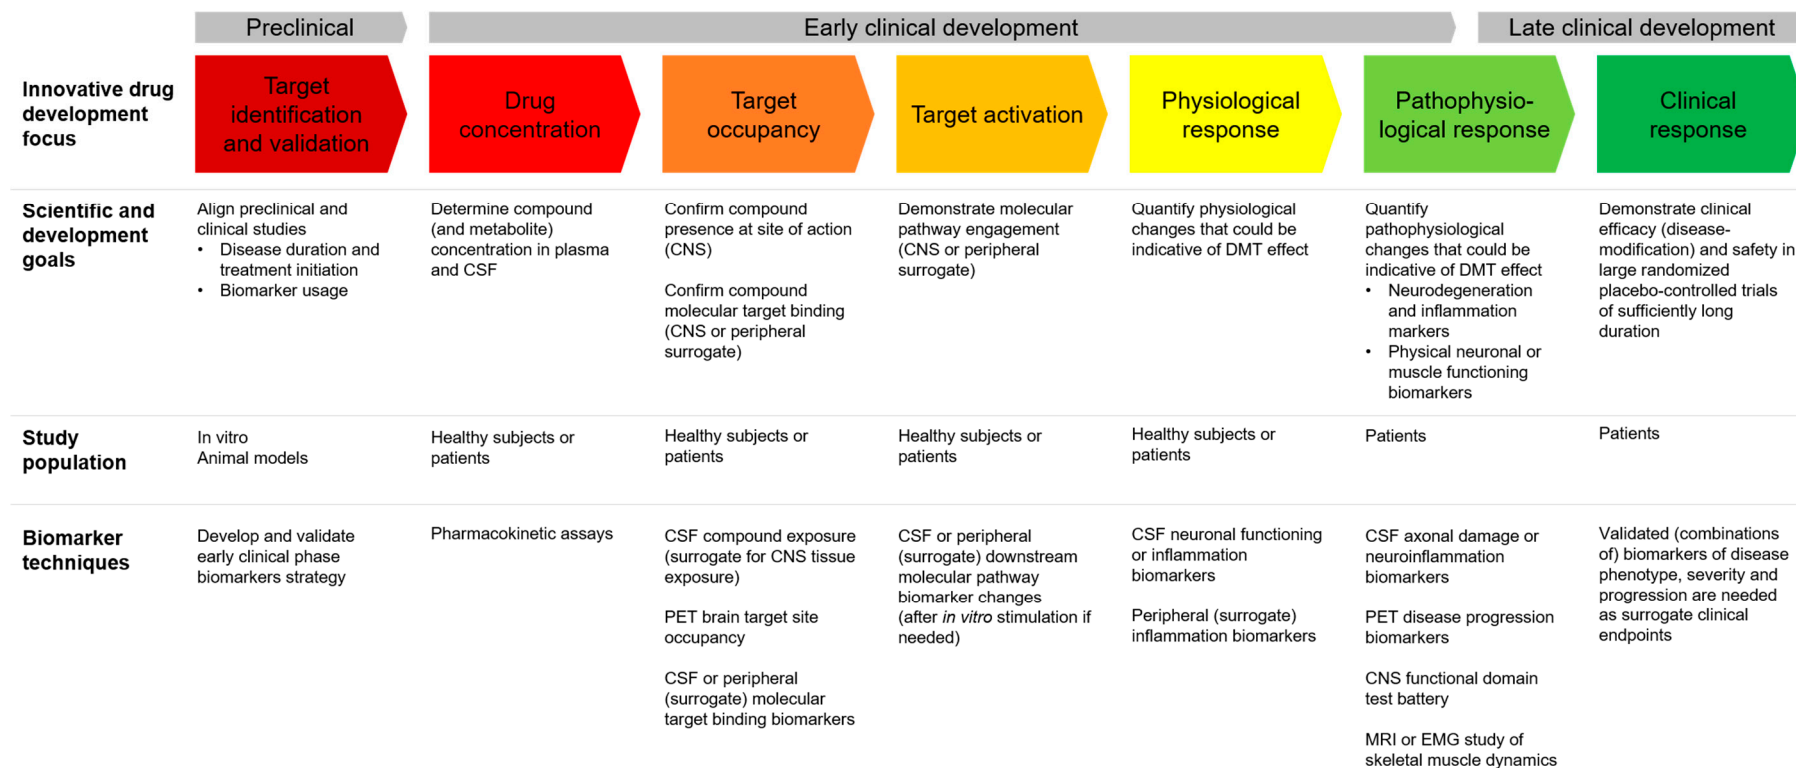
| | Preclinical | Early clinical development | | | | | Late clinical development |
|---|---|---|---|---|---|---|---|
| **Innovative drug development focus** | Target identification and validation | Drug concentration | Target occupancy | Target activation | Physiological response | Pathophysiological response | Clinical response |
| **Scientific and development goals** | Align preclinical and clinical studies<br>• Disease duration and treatment initiation<br>• Biomarker usage | Determine compound (and metabolite) concentration in plasma and CSF | Confirm compound presence at site of action (CNS)<br><br>Confirm compound molecular target binding (CNS or peripheral surrogate) | Demonstrate molecular pathway engagement (CNS or peripheral surrogate) | Quantify physiological changes that could be indicative of DMT effect | Quantify pathophysiological changes that could be indicative of DMT effect<br>• Neurodegeneration and inflammation markers<br>• Physical neuronal or muscle functioning biomarkers | Demonstrate clinical efficacy (disease-modification) and safety in large randomized placebo-controlled trials of sufficiently long duration |
| **Study population** | In vitro<br>Animal models | Healthy subjects or patients | Healthy subjects or patients | Healthy subjects or patients | Healthy subjects or patients | Patients | Patients |
| **Biomarker techniques** | Develop and validate early clinical phase biomarkers strategy | Pharmacokinetic assays | CSF compound exposure (surrogate for CNS tissue exposure)<br><br>PET brain target site occupancy<br><br>CSF or peripheral (surrogate) molecular target binding biomarkers | CSF or peripheral (surrogate) downstream molecular pathway biomarker changes (after *in vitro* stimulation if needed) | CSF neuronal functioning or inflammation biomarkers<br><br>Peripheral (surrogate) inflammation biomarkers | CSF axonal damage or neuroinflammation biomarkers<br><br>PET disease progression biomarkers<br><br>CNS functional domain test battery<br><br>MRI or EMG study of skeletal muscle dynamics | Validated (combinations of) biomarkers of disease phenotype, severity and progression are needed as surrogate clinical endpoints |